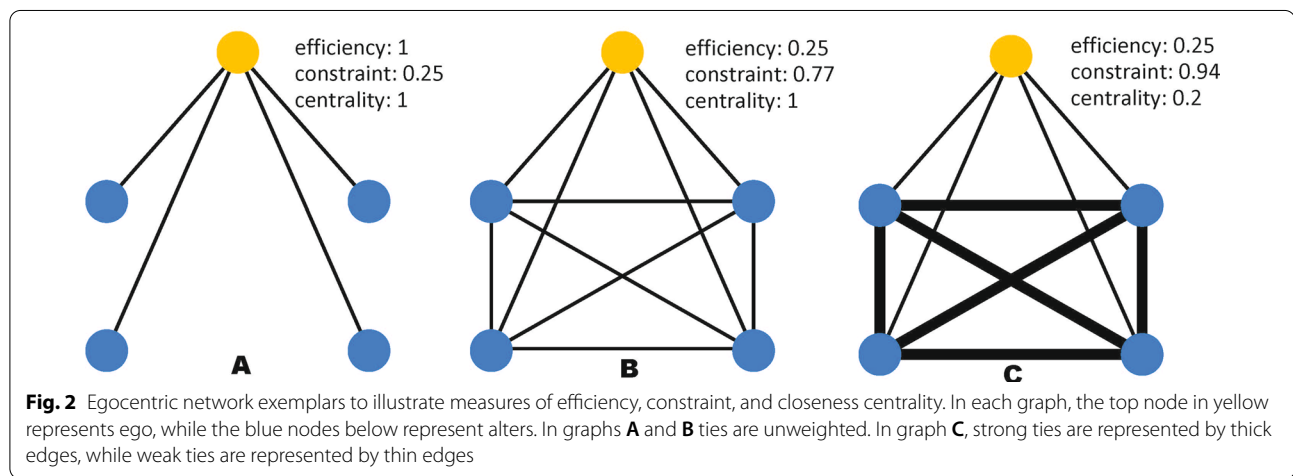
efficiency: 1
constraint: 0.25
centrality: 1

A

efficiency: 0.25
constraint: 0.77
centrality: 1

B

efficiency: 0.25
constraint: 0.94
centrality: 0.2

C

**Fig. 2** Egocentric network exemplars to illustrate measures of efficiency, constraint, and closeness centrality. In each graph, the top node in yellow represents ego, while the blue nodes below represent alters. In graphs **A** and **B** ties are unweighted. In graph **C**, strong ties are represented by thick edges, while weak ties are represented by thin edges